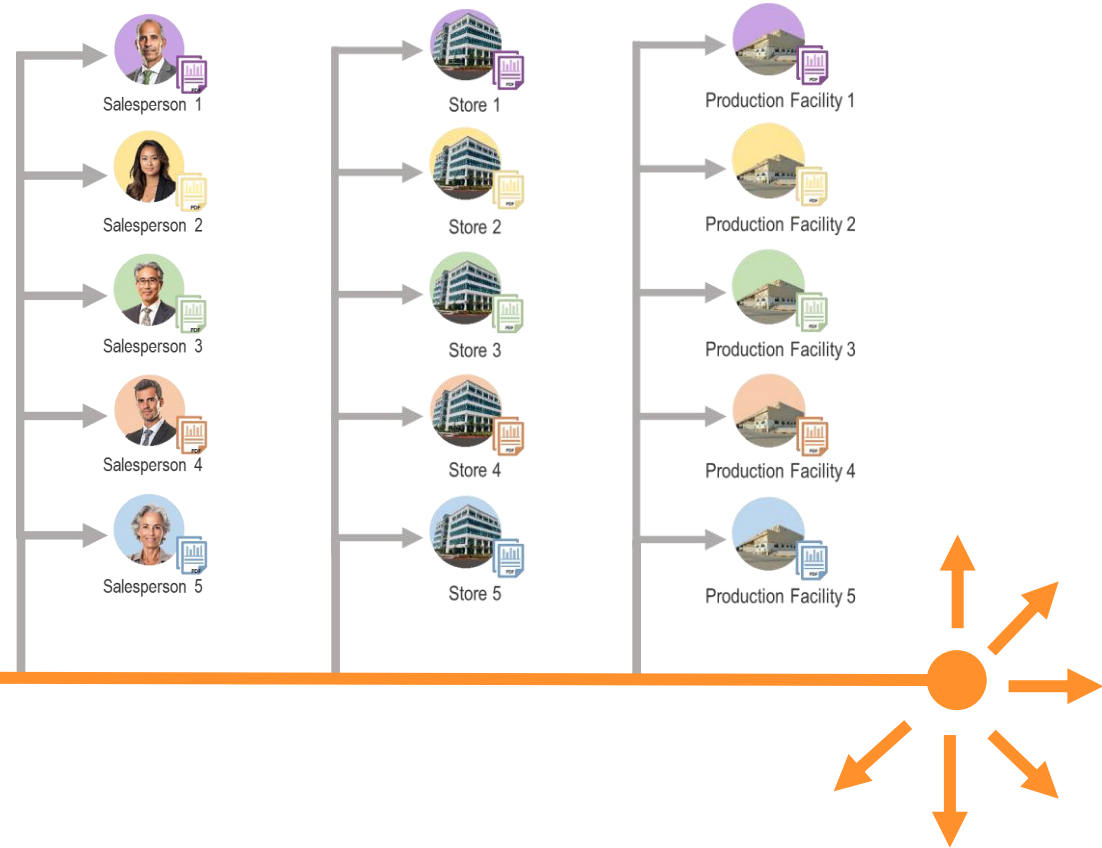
PDF
Salesperson 1

PDF
Salesperson 2

PDF
Salesperson 3

PDF
Salesperson 4

PDF
Salesperson 5

PDF
Store 1

PDF
Store 2

PDF
Store 3

PDF
Store 4

PDF
Store 5

PDF
Production Facility 1

PDF
Production Facility 2

PDF
Production Facility 3

PDF
Production Facility 4

PDF
Production Facility 5